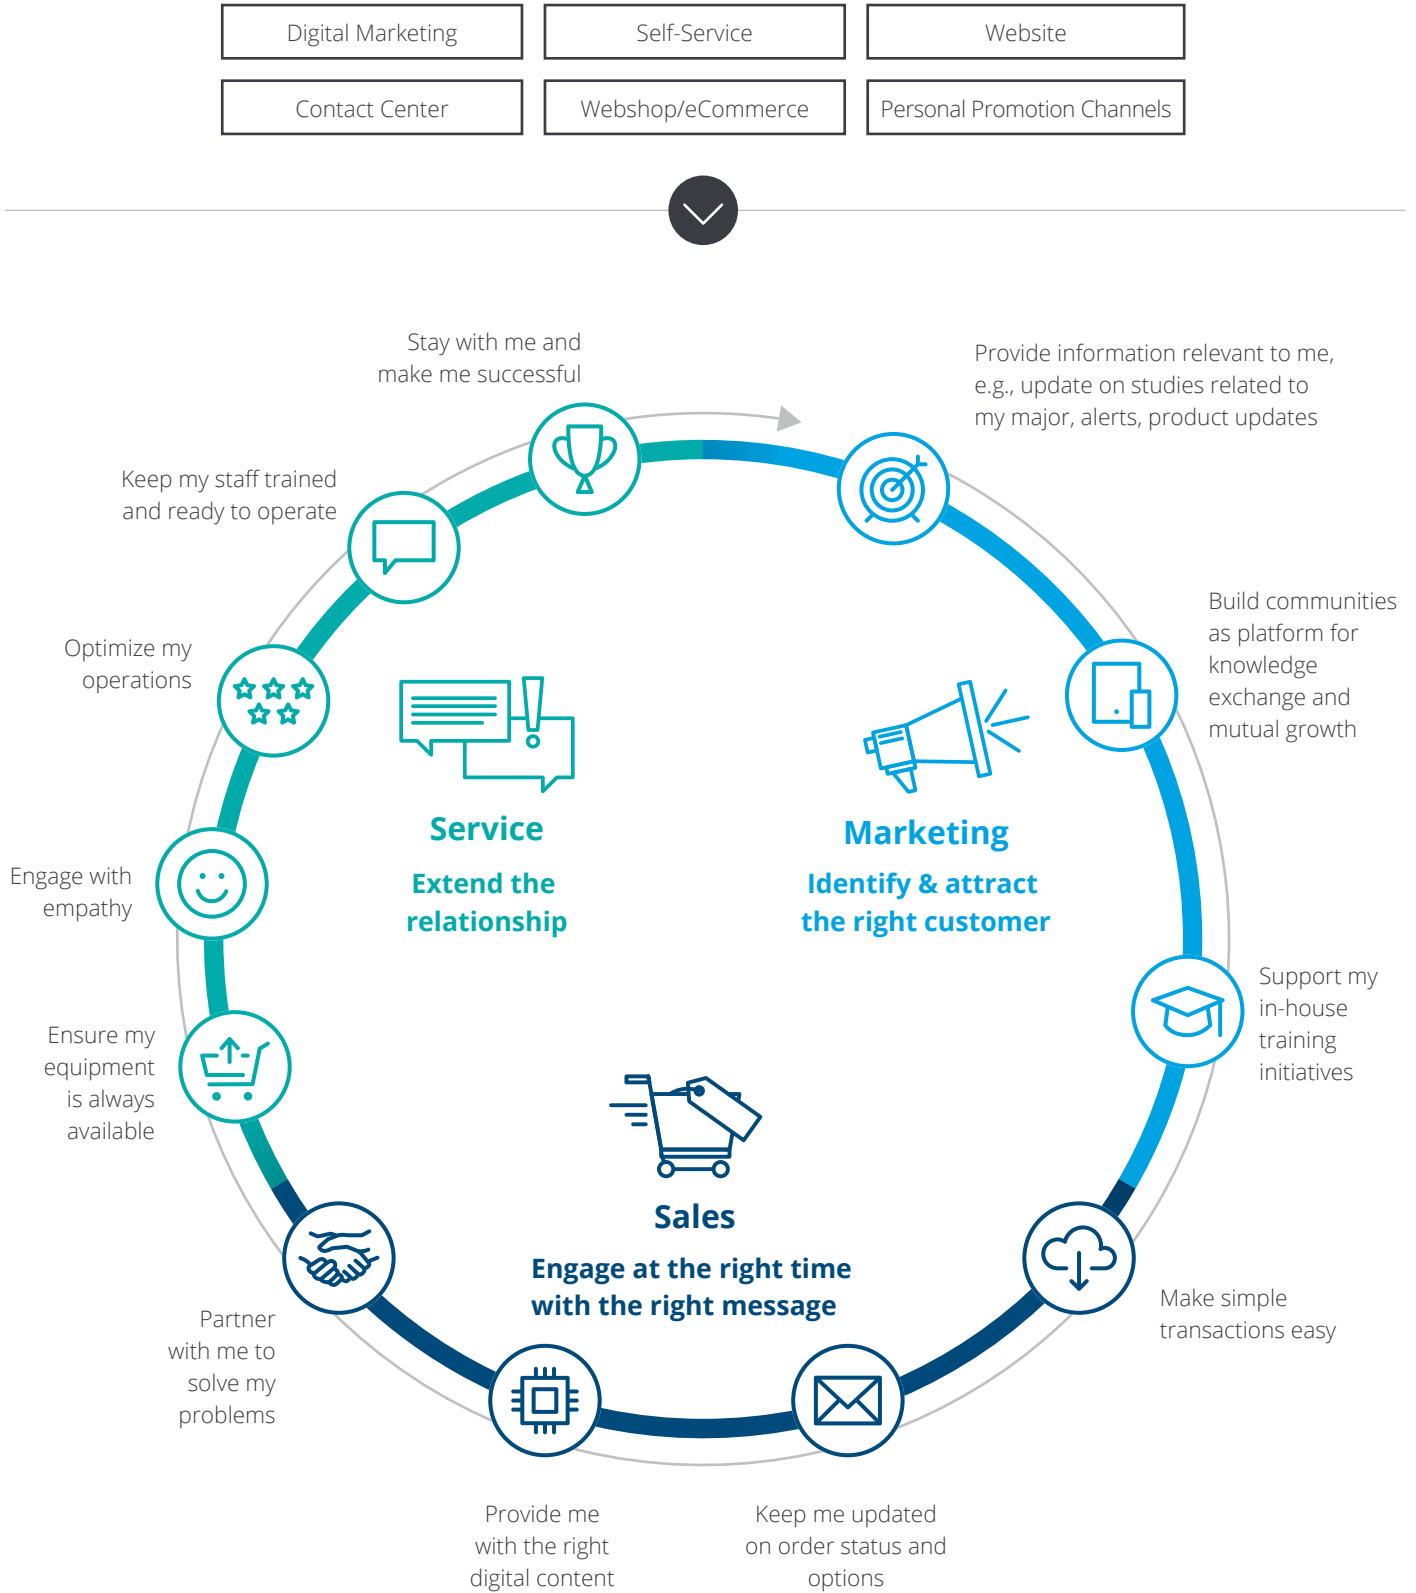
Digital Marketing

Self-Service

Website

Contact Center

Webshop/eCommerce

Personal Promotion Channels

Stay with me and make me successful

Provide information relevant to me, e.g., update on studies related to my major, alerts, product updates

Keep my staff trained and ready to operate

Build communities as platform for knowledge exchange and mutual growth

Optimize my operations

Service

Extend the relationship

Marketing

Identify & attract the right customer

Engage with empathy

Support my in-house training initiatives

Ensure my equipment is always available

Sales

Engage at the right time with the right message

Make simple transactions easy

Partner with me to solve my problems

Provide me with the right digital content

Keep me updated on order status and options